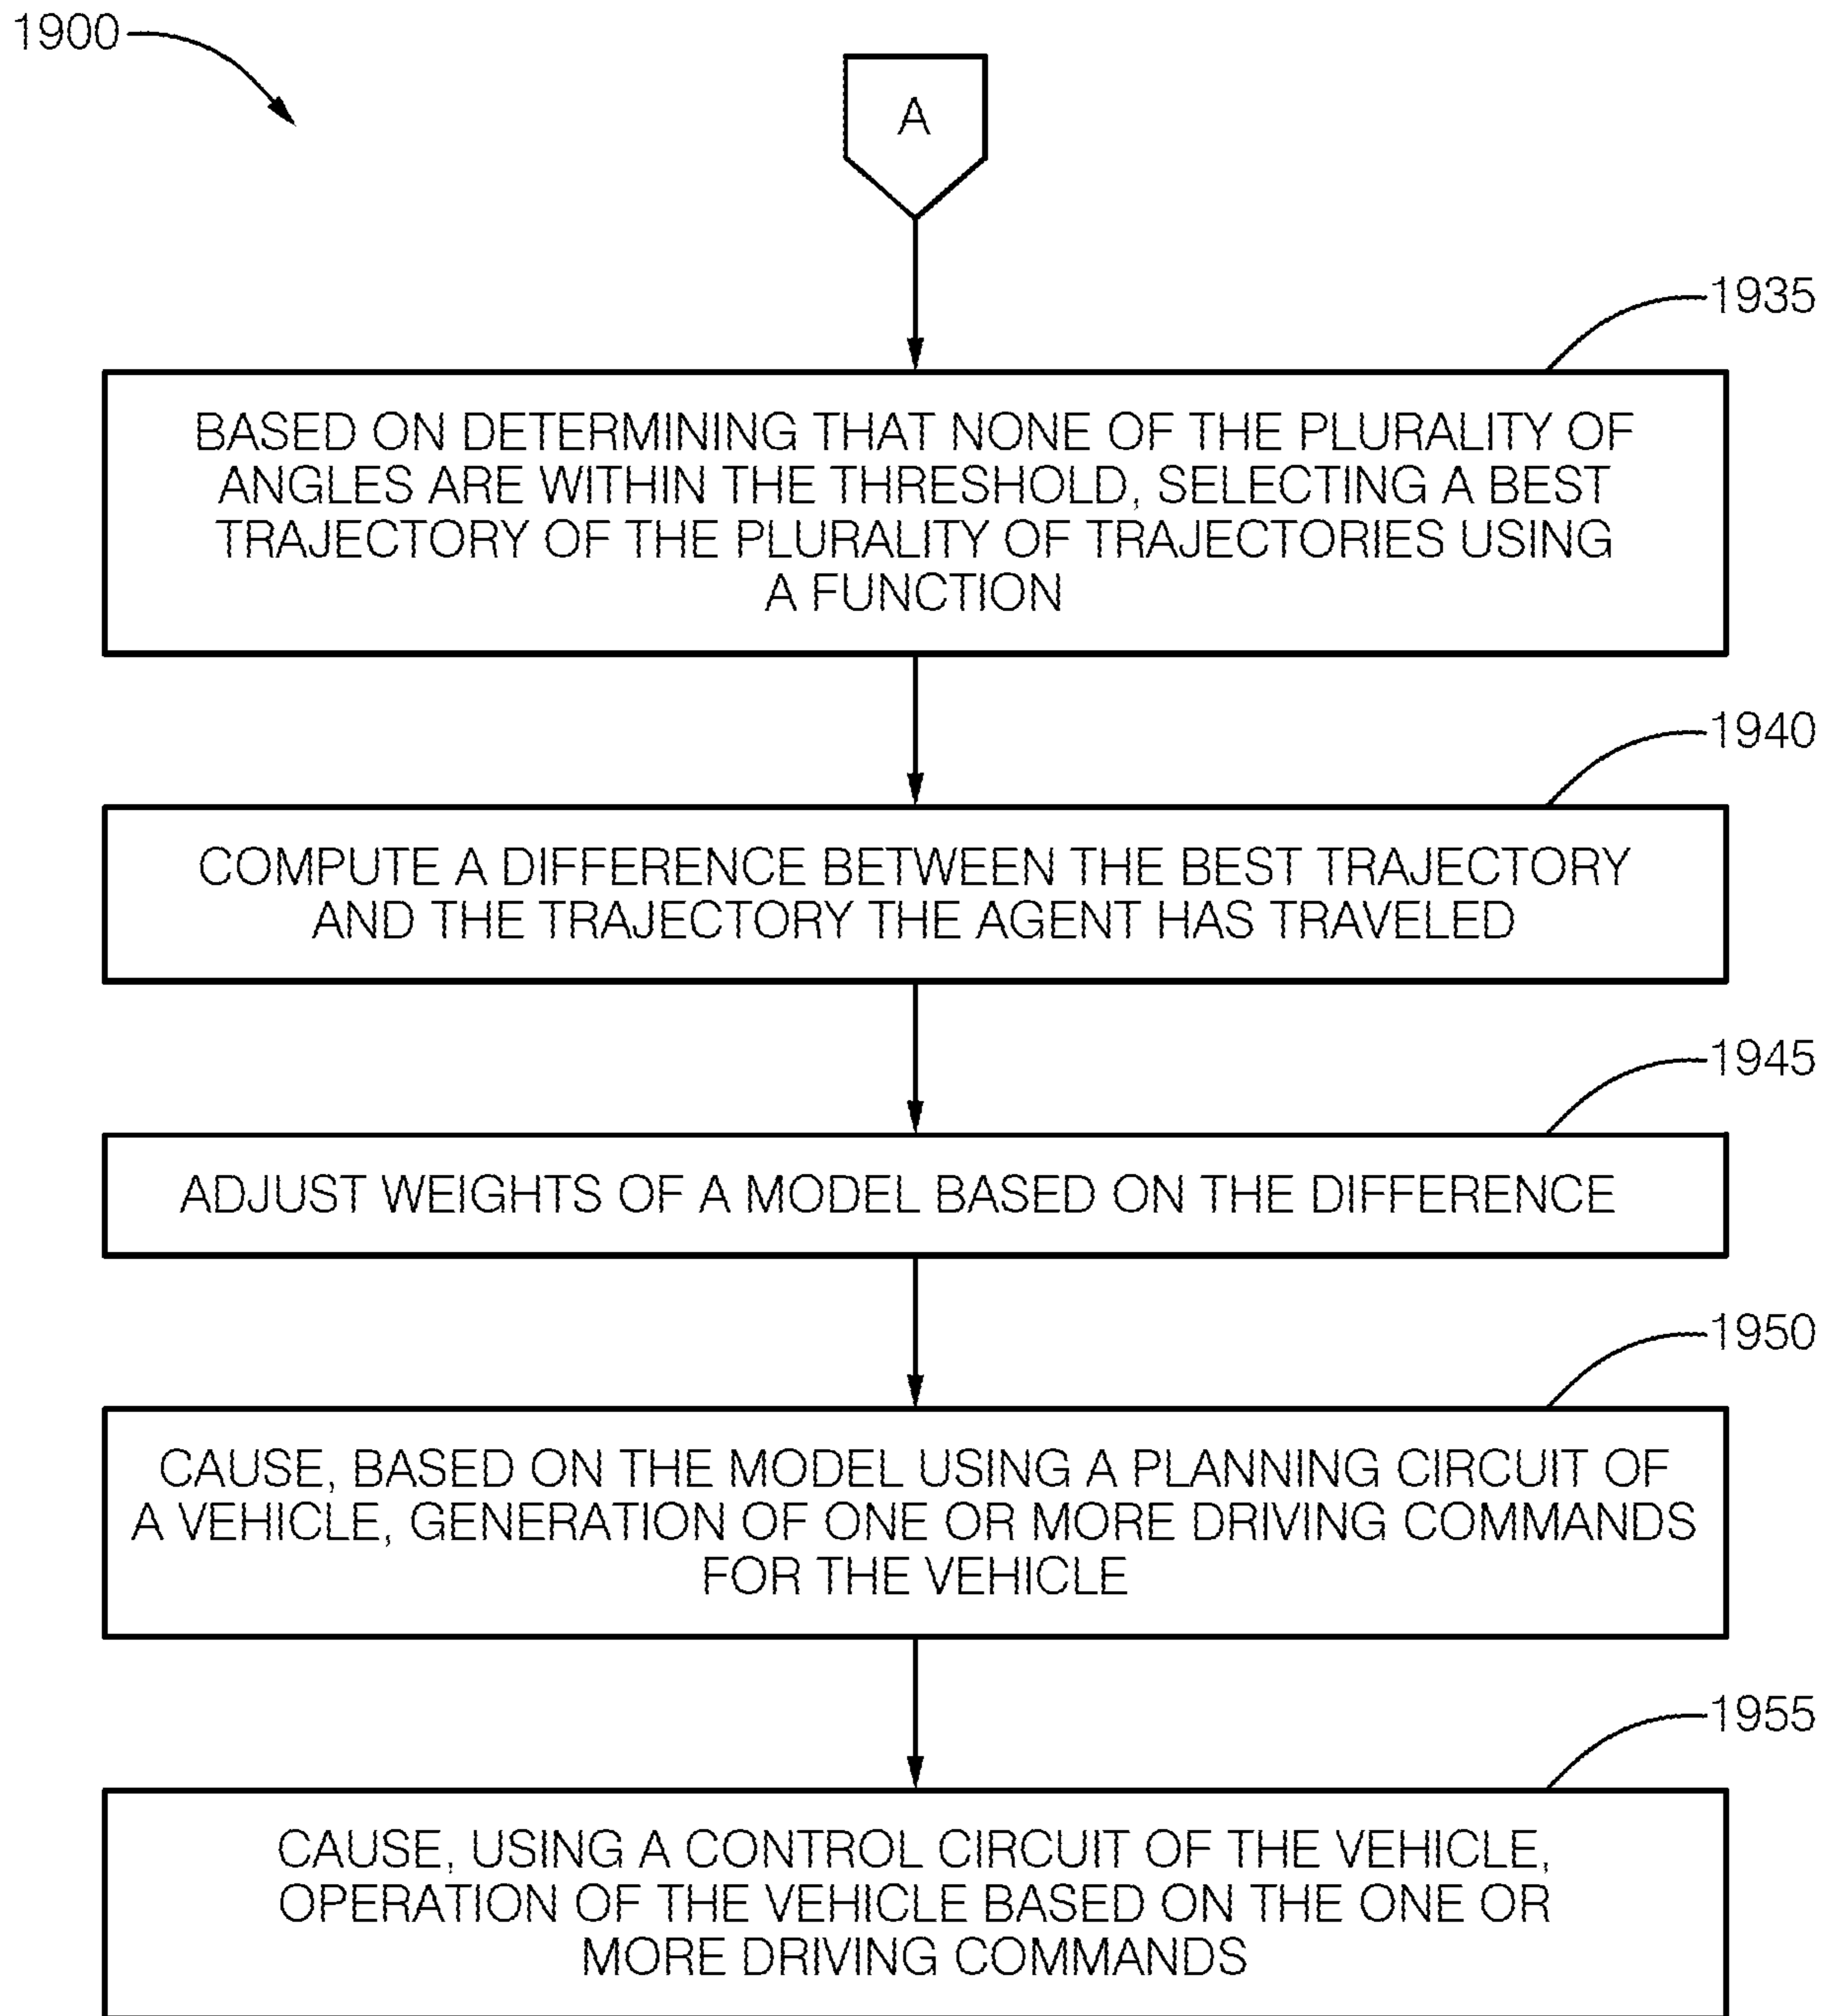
1900

A

1935

BASED ON DETERMINING THAT NONE OF THE PLURALITY OF ANGLES ARE WITHIN THE THRESHOLD, SELECTING A BEST TRAJECTORY OF THE PLURALITY OF TRAJECTORIES USING A FUNCTION

1940

COMPUTE A DIFFERENCE BETWEEN THE BEST TRAJECTORY AND THE TRAJECTORY THE AGENT HAS TRAVELED

1945

ADJUST WEIGHTS OF A MODEL BASED ON THE DIFFERENCE

1950

CAUSE, BASED ON THE MODEL USING A PLANNING CIRCUIT OF A VEHICLE, GENERATION OF ONE OR MORE DRIVING COMMANDS FOR THE VEHICLE

1955

CAUSE, USING A CONTROL CIRCUIT OF THE VEHICLE, OPERATION OF THE VEHICLE BASED ON THE ONE OR MORE DRIVING COMMANDS